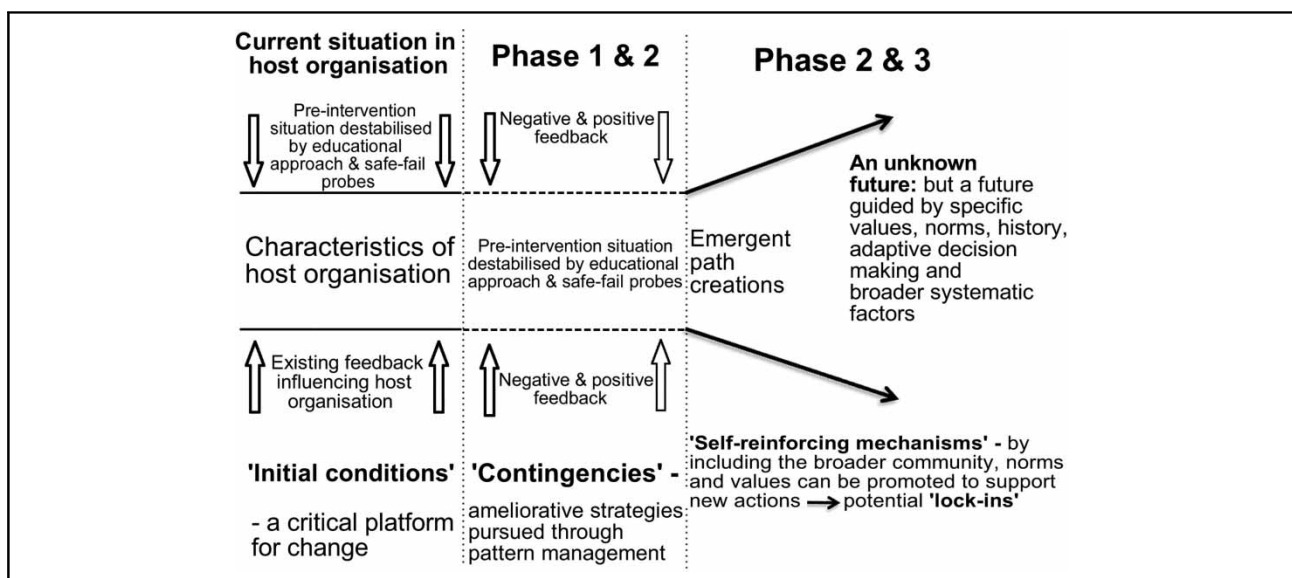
Current situation in host organisation

Phase 1 & 2

Phase 2 & 3

Pre-intervention situation destabilised by educational approach & safe-fail probes

Negative & positive feedback

An unknown future: but a future guided by specific values, norms, history, adaptive decision making and broader systematic factors

Characteristics of host organisation

Pre-intervention situation destabilised by educational approach & safe-fail probes

Emergent path creations

Existing feedback influencing host organisation

Negative & positive feedback

'Initial conditions'

- a critical platform for change

'Contingencies' -

ameliorative strategies pursued through pattern management

'Self-reinforcing mechanisms' - by including the broader community, norms and values can be promoted to support new actions → potential 'lock-ins'